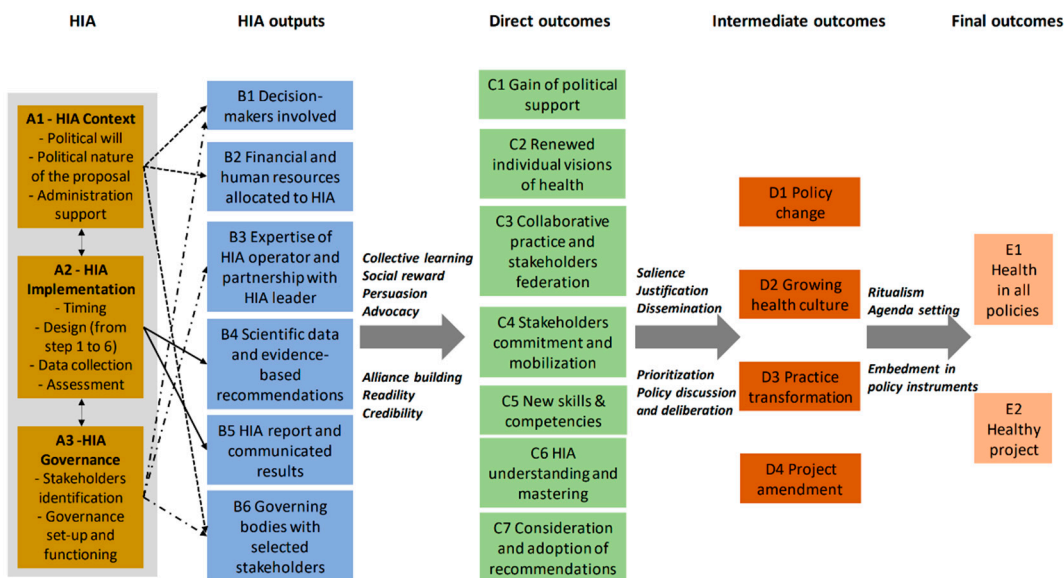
HIA

HIA outputs

Direct outcomes

Intermediate outcomes

Final outcomes

A1 - HIA Context
- Political will
- Political nature of the proposal
- Administration support

A2 - HIA Implementation
- Timing
- Design (from step 1 to 6)
- Data collection
- Assessment

A3 -HIA Governance
- Stakeholders identification
- Governance set-up and functioning

B1 Decision-makers involved

B2 Financial and human resources allocated to HIA

B3 Expertise of HIA operator and partnership with HIA leader

B4 Scientific data and evidence-based recommendations

B5 HIA report and communicated results

B6 Governing bodies with selected stakeholders

Collective learning
Social reward
Persuasion
Advocacy

Alliance building
Readility
Credibility

C1 Gain of political support

C2 Renewed individual visions of health

C3 Collaborative practice and stakeholders federation

C4 Stakeholders commitment and mobilization

C5 New skills & competencies

C6 HIA understanding and mastering

C7 Consideration and adoption of recommendations

Salience
Justification
Dissemination

Prioritization
Policy discussion and deliberation

D1 Policy change

D2 Growing health culture

D3 Practice transformation

D4 Project amendment

Ritualism
Agenda setting

Embedment in policy instruments

E1 Health in all policies

E2 Healthy project